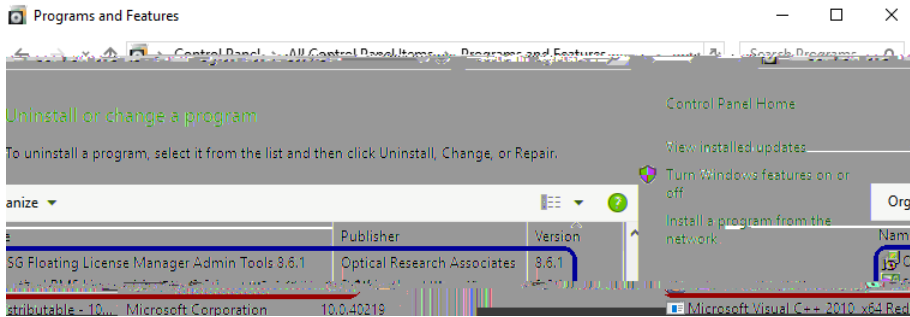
Programs and Features

Control Panel › All Control Panel Items › Programs and Features

Search Programs

Uninstall or change a program

To uninstall a program, select it from the list and then click Uninstall, Change, or Repair.

anize ▾

| e | Publisher | Version |
|---|---|---|
| SG Floating License Manager Admin Tools 8.6.1 | Optical Research Associates | 8.6.1 |
| stributable - 10... | Microsoft Corporation | 10.0.40219 |

Control Panel Home

View installed updates

Turn Windows features on or off

Install a program from the network

Org

Nam

Microsoft Visual C++ 2010 x64 Red